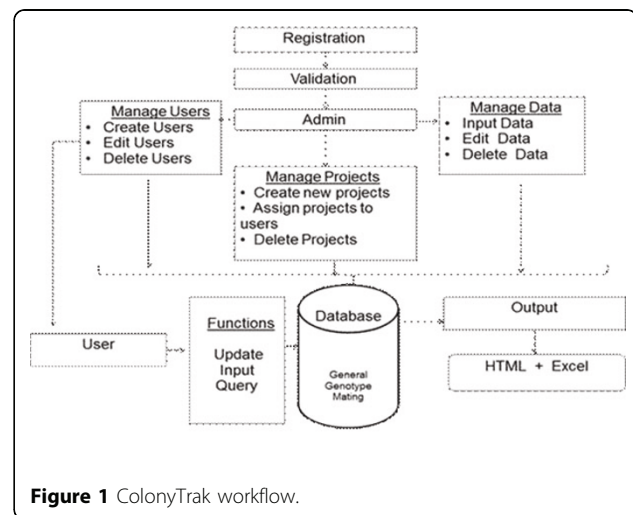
Registration

Validation

Manage Users
• Create Users
• Edit Users
• Delete Users

Admin

Manage Data
• Input Data
• Edit Data
• Delete Data

Manage Projects
• Create new projects
• Assign projects to users
• Delete Projects

User

Functions
Update
Input
Query

Database

General
Genotype
Mating

Output

HTML + Excel

**Figure 1** ColonyTrak workflow.